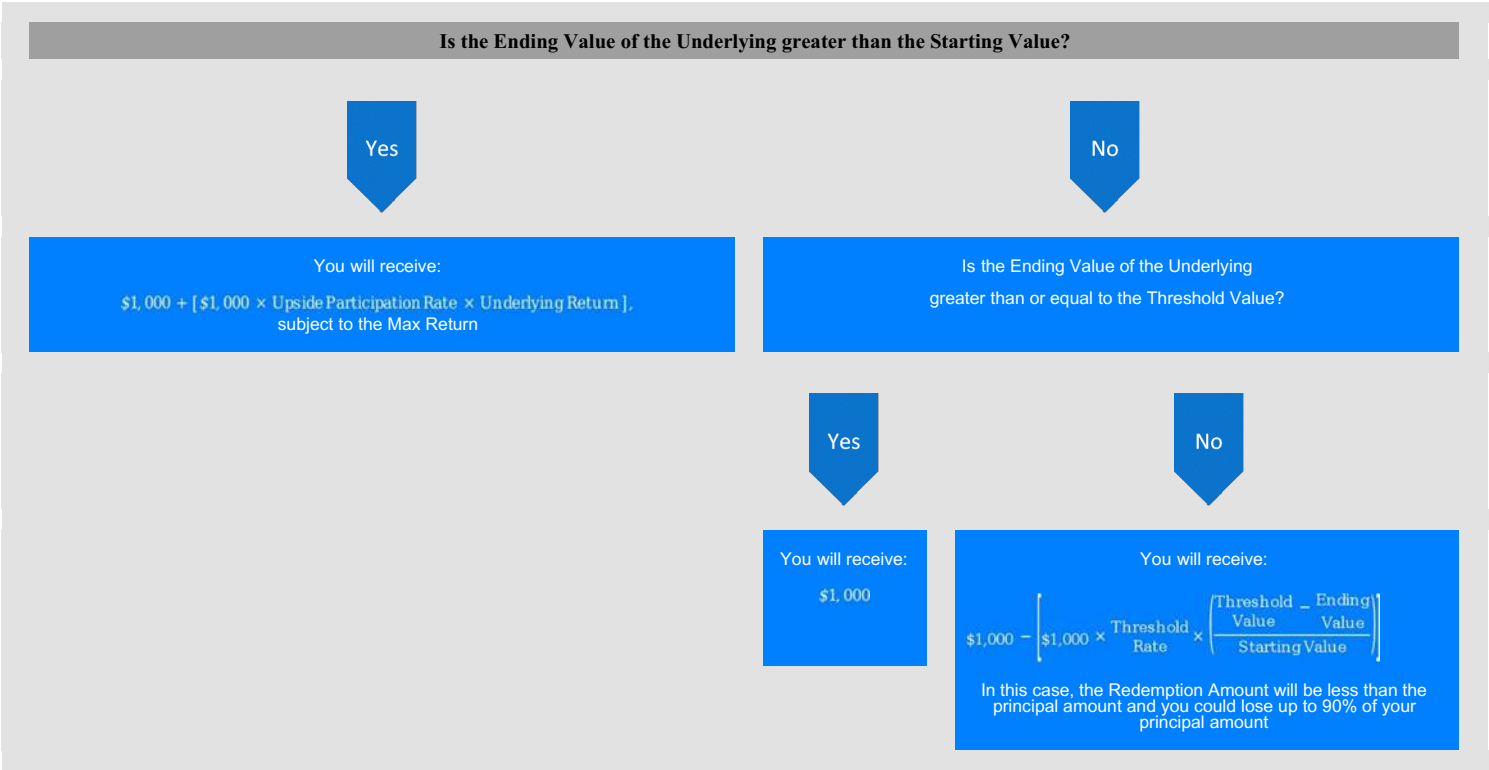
Is the Ending Value of the Underlying greater than the Starting Value?

Yes

No

You will receive:

$\$1,000 + [\$1,000 \times \text{Upside Participation Rate} \times \text{Underlying Return}]$, subject to the Max Return

Is the Ending Value of the Underlying greater than or equal to the Threshold Value?

Yes

No

You will receive:

$\$1,000$

You will receive:

$\$1,000 - \left[\$1,000 \times \text{Threshold Rate} \times \left(\frac{\text{Threshold Value} - \text{Ending Value}}{\text{Starting Value}}\right)\right]$

In this case, the Redemption Amount will be less than the principal amount and you could lose up to 90% of your principal amount